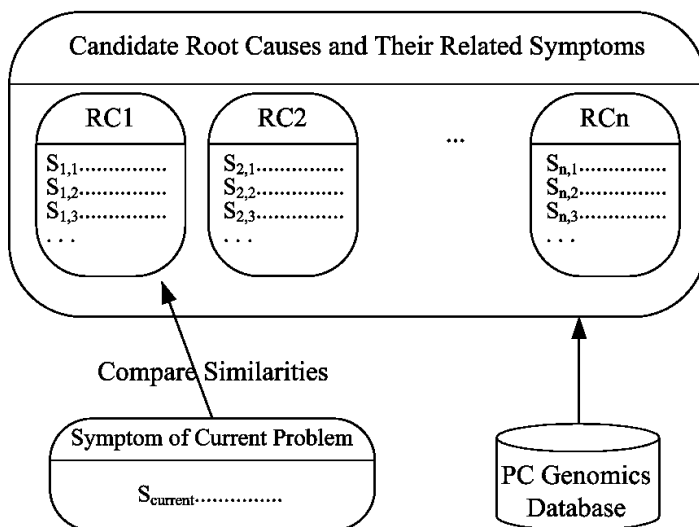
Candidate Root Causes and Their Related Symptoms

RC1

$S_{1,1}$..............
$S_{1,2}$..............
$S_{1,3}$..............
. . .

RC2

$S_{2,1}$..............
$S_{2,2}$..............
$S_{2,3}$..............
. . .

...

RCn

$S_{n,1}$..............
$S_{n,2}$..............
$S_{n,3}$..............
. . .

Compare Similarities

Symptom of Current Problem

$S_{current}$..............

PC Genomics Database